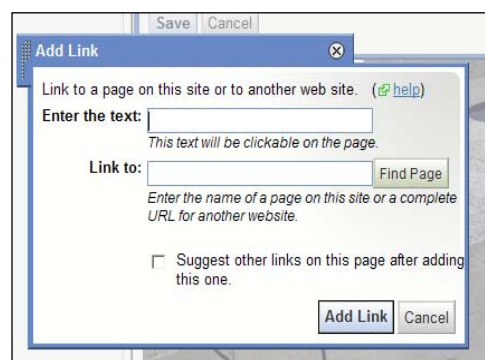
Save Cancel

Add Link

Link to a page on this site or to another web site. (help)

Enter the text:

This text will be clickable on the page.

Link to:

Find Page

Enter the name of a page on this site or a complete URL for another website.

Suggest other links on this page after adding this one.

Add Link Cancel